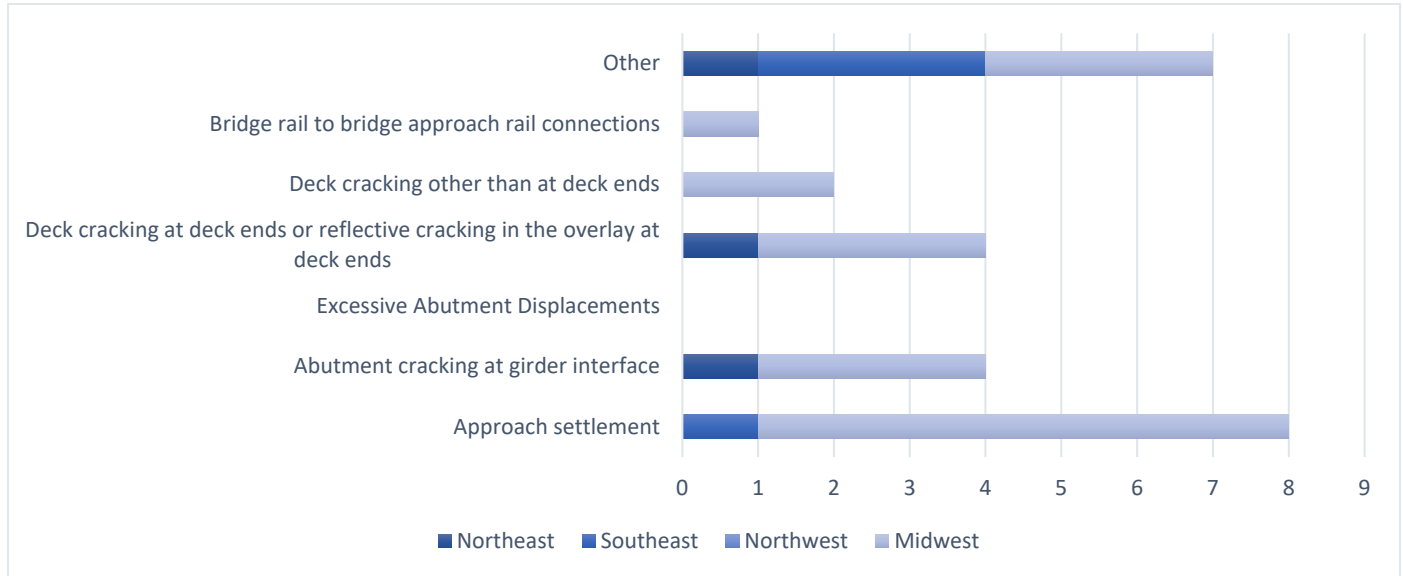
Other

Bridge rail to bridge approach rail connections

Deck cracking other than at deck ends

Deck cracking at deck ends or reflective cracking in the overlay at deck ends

Excessive Abutment Displacements

Abutment cracking at girder interface

Approach settlement

0 1 2 3 4 5 6 7 8 9

Northeast Southeast Northwest Midwest